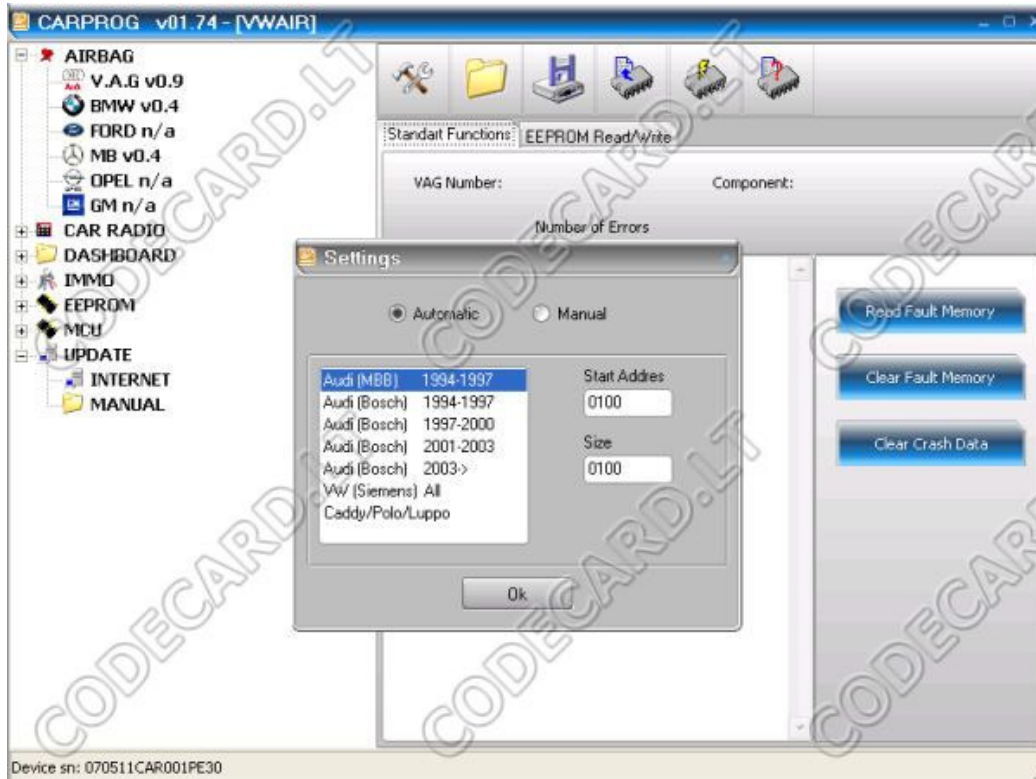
CARPROG v01.74 - [VWAIR]

AIRBAG
V.A.G v0.9
BMW v0.4
FORD n/a
MB v0.4
OPEL n/a
GM n/a
CAR RADIO
DASHBOARD
IMMO
EEPROM
MCU
UPDATE
INTERNET
MANUAL

Standart Functions
EEPROM Read/Write

VAG Number:
Component:
Number of Errors

Settings

Automatic
Manual

Audi (MBB) 1994-1997
Audi (Bosch) 1994-1997
Audi (Bosch) 1997-2000
Audi (Bosch) 2001-2003
Audi (Bosch) 2003->
VW (Siemens) All
Caddy/Polo/Luppo

Start Addres
0100
Size
0100

Ok

Read Fault Memory
Clear Fault Memory
Clear Crash Data

CODECARD.LT
CODECARD.LT
CODECARD.LT
CODECARD.LT
CODECARD.LT
CODECARD.LT
CODECARD.LT
CODECARD.LT

Device sn: 070511CAR001PE30